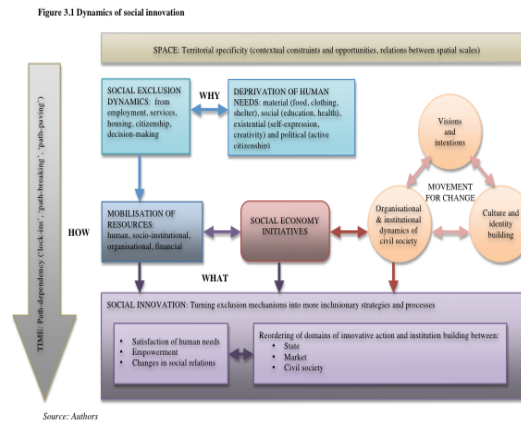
Figure 3.1 Dynamics of social innovation

SPACE: Territorial specificity (contextual constraints and opportunities, relations between spatial scales)

TIME: Path-dependency ('lock-ins', 'path-breaking', 'path-paving')

SOCIAL EXCLUSION DYNAMICS: from employment, services, housing, citizenship, decision-making

WHY

DEPRIVATION OF HUMAN NEEDS: material (food, clothing, shelter), social (education, health), existential (self-expression, creativity) and political (active citizenship)

Visions and intentions

MOVEMENT FOR CHANGE

Organisational & institutional dynamics of civil society

Culture and identity building

HOW

MOBILISATION OF RESOURCES: human, socio-institutional, organisational, financial

SOCIAL ECONOMY INITIATIVES

WHAT

SOCIAL INNOVATION: Turning exclusion mechanisms into more inclusionary strategies and processes

• Satisfaction of human needs
• Empowerment
• Changes in social relations

Reordering of domains of innovative action and institution building between:
• State
• Market
• Civil society

Source: Authors